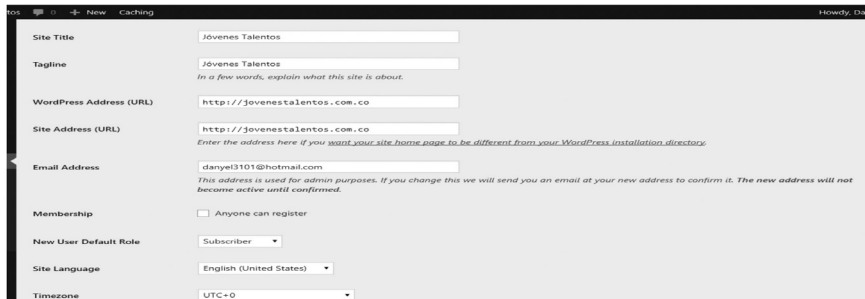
tos 0 + New Caching Howdy, Da

Site Title
Jóvenes Talentos

Tagline
Jóvenes Talentos
In a few words, explain what this site is about.

WordPress Address (URL)
http://jovenestalentos.com.co

Site Address (URL)
http://jovenestalentos.com.co
Enter the address here if you want your site home page to be different from your WordPress installation directory.

Email Address
danyel3101@hotmail.com
This address is used for admin purposes. If you change this we will send you an email at your new address to confirm it. The new address will not become active until confirmed.

Membership
Anyone can register

New User Default Role
Subscriber

Site Language
English (United States)

Timezone
UTC+0